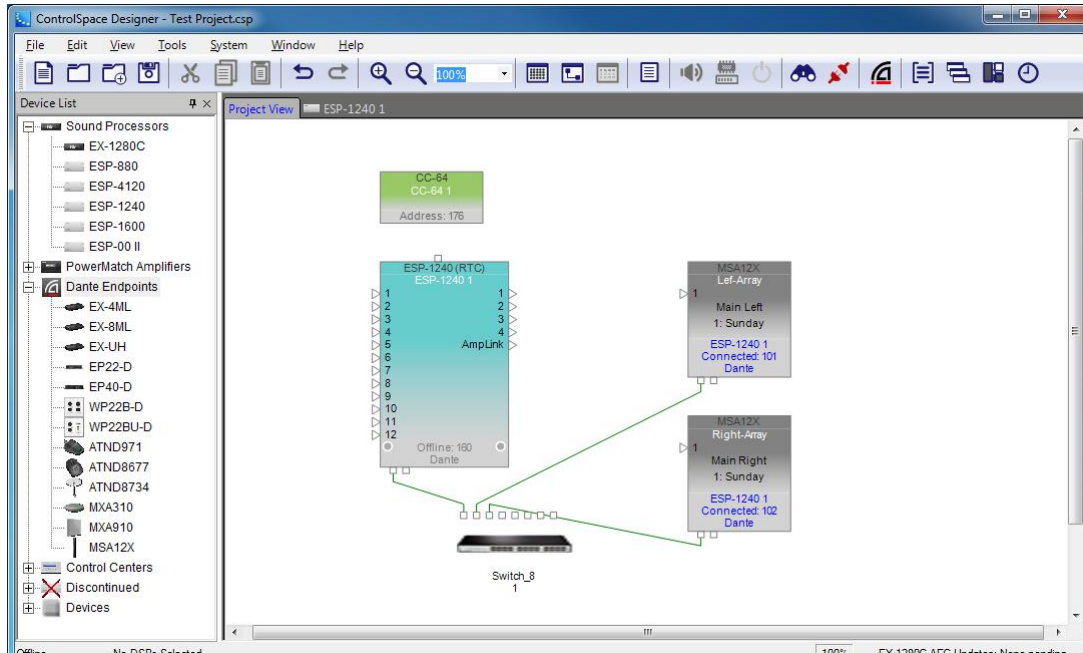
ControlSpace Designer - Test Project.csp

File Edit View Tools System Window Help

100%

Device List

Sound Processors
EX-1280C
ESP-880
ESP-4120
ESP-1240
ESP-1600
ESP-00 II
PowerMatch Amplifiers
Dante Endpoints
EX-4ML
EX-8ML
EX-UH
EP22-D
EP40-D
WP22B-D
WP22BU-D
ATND971
ATND8677
ATND8734
MXA310
MXA910
MSA12X
Control Centers
Discontinued
Devices

Project View
ESP-1240 1

CC-64
CC-64 1
Address: 176

ESP-1240 (RTC)
ESP-1240 1
1
2
3
4
5
6
7
8
9
10
11
12
1
2
3
4
AmpLink
Offline: 160
Dante

MSA12X
Lef-Array
1
Main Left
1: Sunday
ESP-1240 1
Connected: 101
Dante

MSA12X
Right-Array
1
Main Right
1: Sunday
ESP-1240 1
Connected: 102
Dante

Switch_8
1

Offline No DSPs Selected 100% EX-1280C AEC Updates: None pending